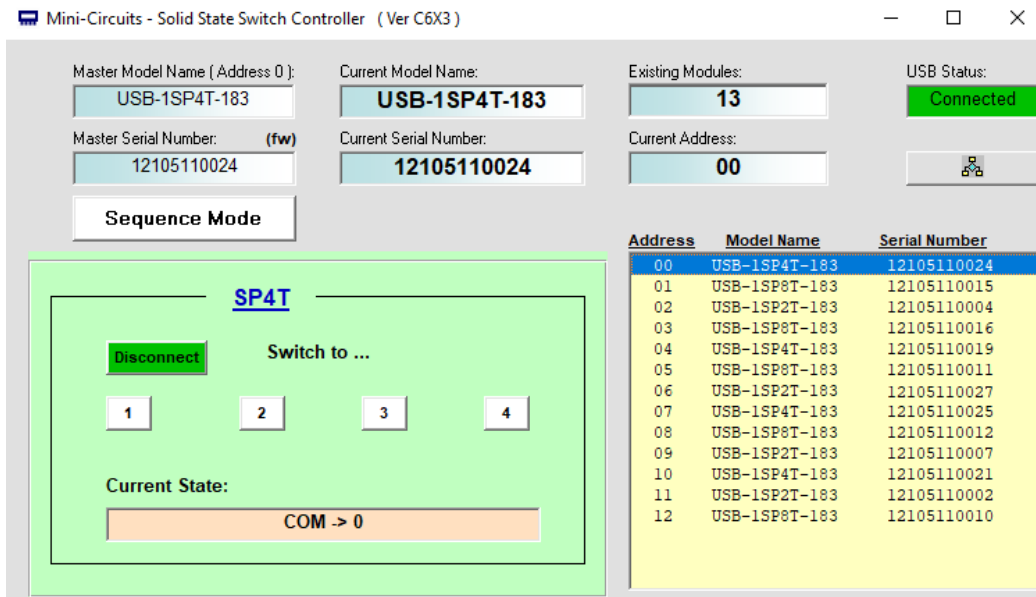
Mini-Circuits - Solid State Switch Controller ( Ver C6X3 )

Master Model Name ( Address 0 ):
USB-1SP4T-183
Current Model Name:
USB-1SP4T-183
Existing Modules:
13
USB Status:
Connected

Master Serial Number:
(fw)
12105110024
Current Serial Number:
12105110024
Current Address:
00

Sequence Mode

SP4T

Disconnect
Switch to ...

1
2
3
4

Current State:
COM -> 0

| Address | Model Name | Serial Number |
|---|---|---|
| 00 | USB-1SP4T-183 | 12105110024 |
| 01 | USB-1SP8T-183 | 12105110015 |
| 02 | USB-1SP2T-183 | 12105110004 |
| 03 | USB-1SP8T-183 | 12105110016 |
| 04 | USB-1SP4T-183 | 12105110019 |
| 05 | USB-1SP8T-183 | 12105110011 |
| 06 | USB-1SP2T-183 | 12105110027 |
| 07 | USB-1SP4T-183 | 12105110025 |
| 08 | USB-1SP8T-183 | 12105110012 |
| 09 | USB-1SP2T-183 | 12105110007 |
| 10 | USB-1SP4T-183 | 12105110021 |
| 11 | USB-1SP2T-183 | 12105110002 |
| 12 | USB-1SP8T-183 | 12105110010 |